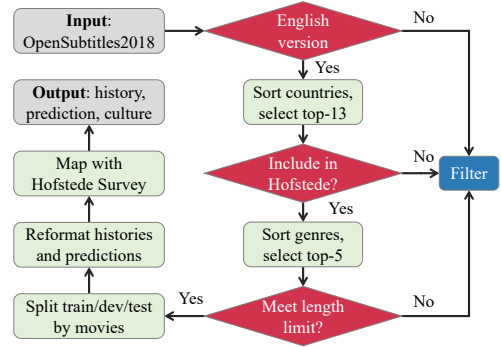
Input: OpenSubtitles2018

English version

No

Yes

Sort countries, select top-13

Include in Hofstede?

No

Filter

Yes

Sort genres, select top-5

Meet length limit?

No

Yes

Split train/dev/test by movies

Reformat histories and predictions

Map with Hofstede Survey

Output: history, prediction, culture